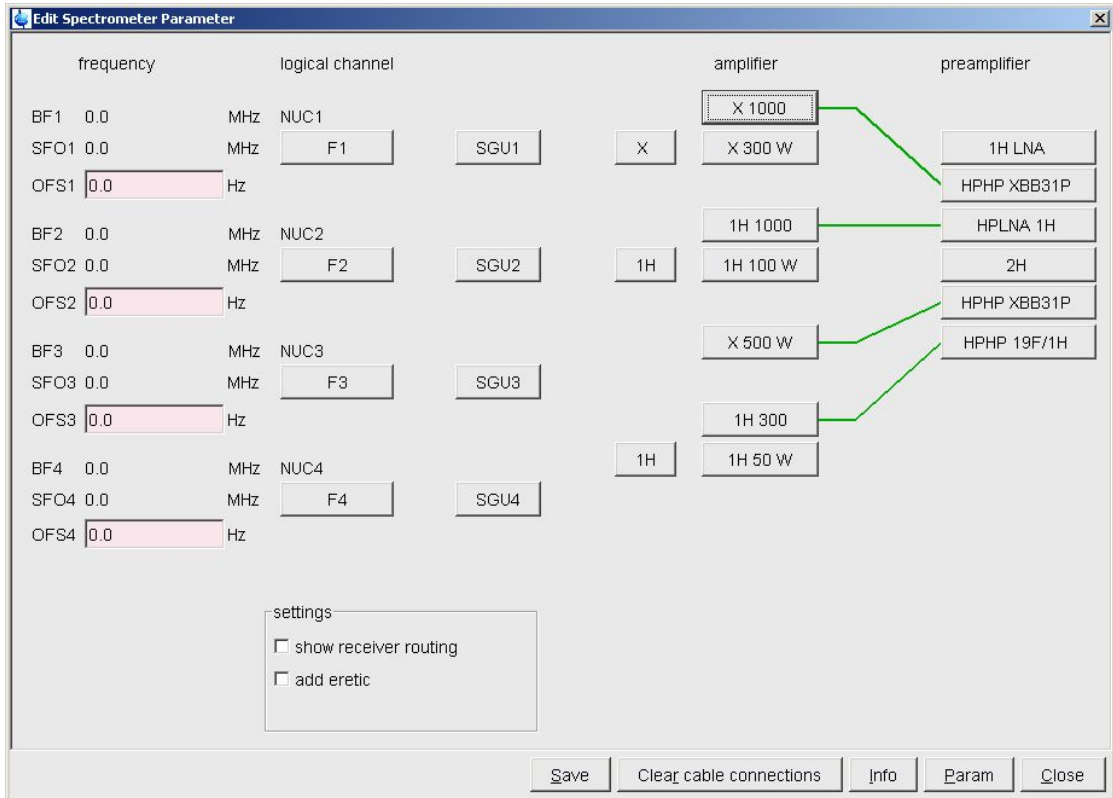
Edit Spectrometer Parameter

frequency

logical channel

amplifier

preamplifier

BF1 0.0 MHz NUC1

SFO1 0.0 MHz F1 SGU1 X

OFS1 0.0 Hz

BF2 0.0 MHz NUC2

SFO2 0.0 MHz F2 SGU2 1H

OFS2 0.0 Hz

BF3 0.0 MHz NUC3

SFO3 0.0 MHz F3 SGU3

OFS3 0.0 Hz

BF4 0.0 MHz NUC4

SFO4 0.0 MHz F4 SGU4

OFS4 0.0 Hz

1H

X 1000

X 300 W

1H 1000

1H 100 W

X 500 W

1H 300

1H 50 W

1H LNA

HPHP XBB31P

HPLNA 1H

2H

HPHP XBB31P

HPHP 19F/1H

settings

show receiver routing

add eretic

Save

Clear cable connections

Info

Param

Close